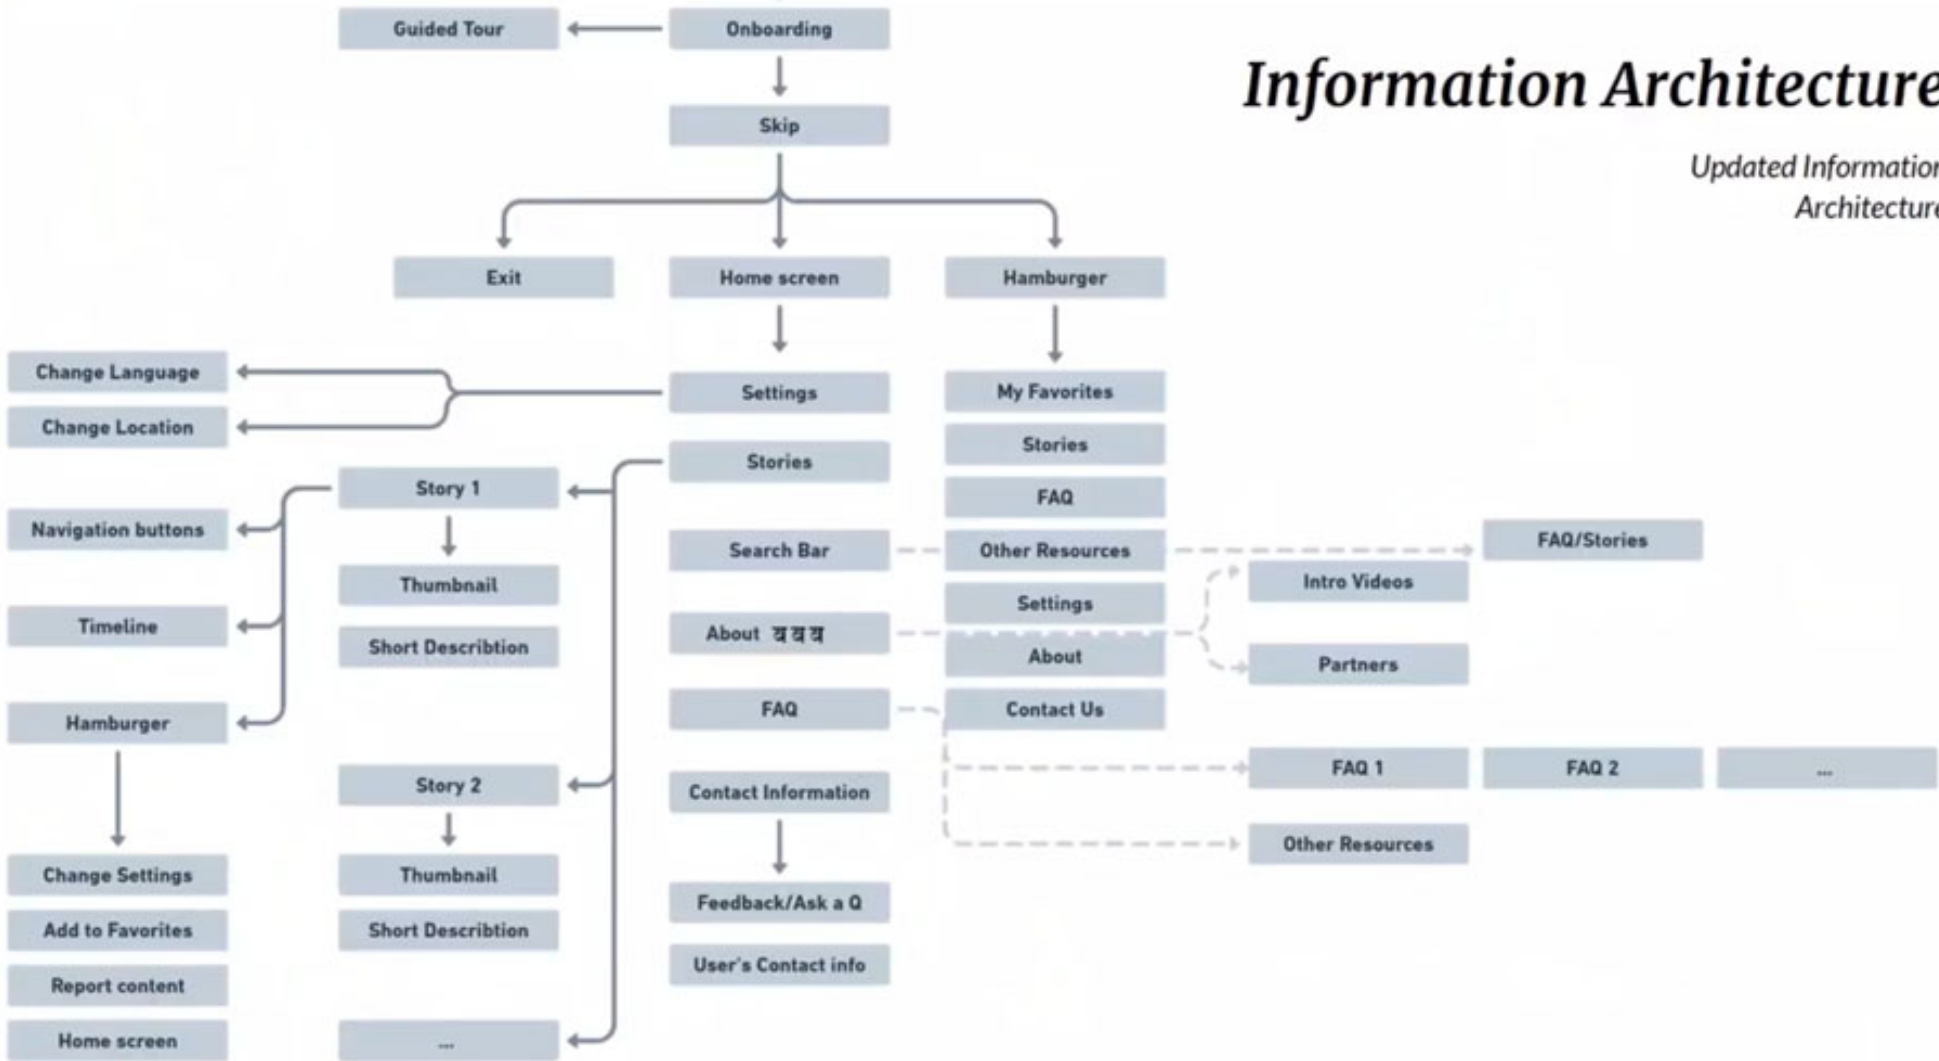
Information Architecture

Updated Information Architecture

Guided Tour

Onboarding

Skip

Exit

Home screen

Hamburger

Change Language

Change Location

Settings

My Favorites

Stories

Stories

Story 1

FAQ

Navigation buttons

Thumbnail

Search Bar

Other Resources

FAQ/Stories

Intro Videos

Settings

Timeline

Short Describtion

About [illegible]

About

Partners

Hamburger

FAQ

Contact Us

FAQ 1

FAQ 2

...

Story 2

Contact Information

Other Resources

Change Settings

Thumbnail

Feedback/Ask a Q

Add to Favorites

Short Describtion

User's Contact info

Report content

Home screen

...